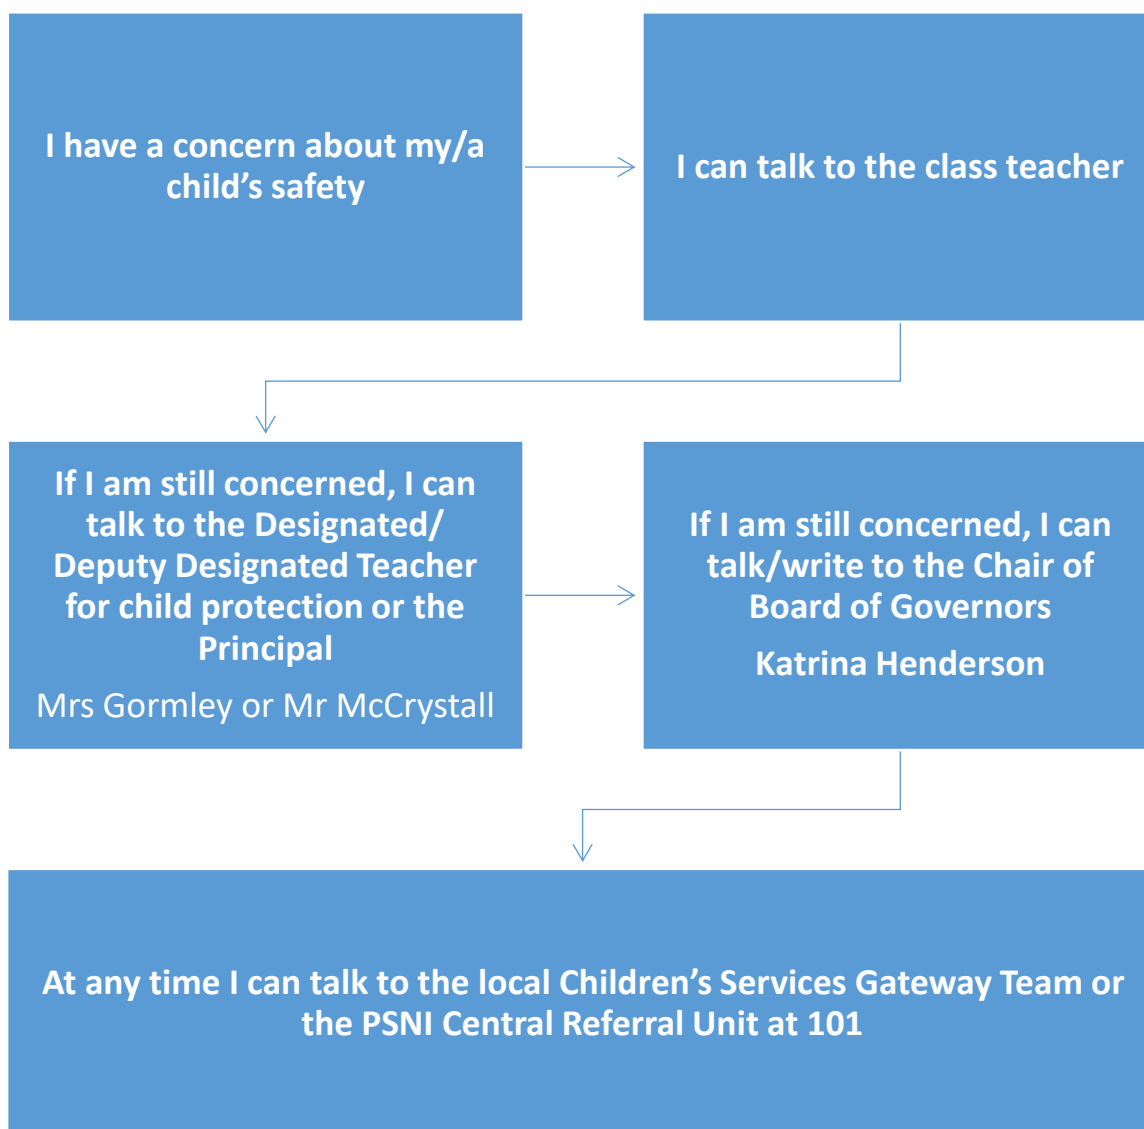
I have a concern about my/a child’s safety

I can talk to the class teacher

If I am still concerned, I can talk to the Designated/ Deputy Designated Teacher for child protection or the Principal

Mrs Gormley or Mr McCrystall

If I am still concerned, I can talk/write to the Chair of Board of Governors

Katrina Henderson

At any time I can talk to the local Children’s Services Gateway Team or the PSNI Central Referral Unit at 101